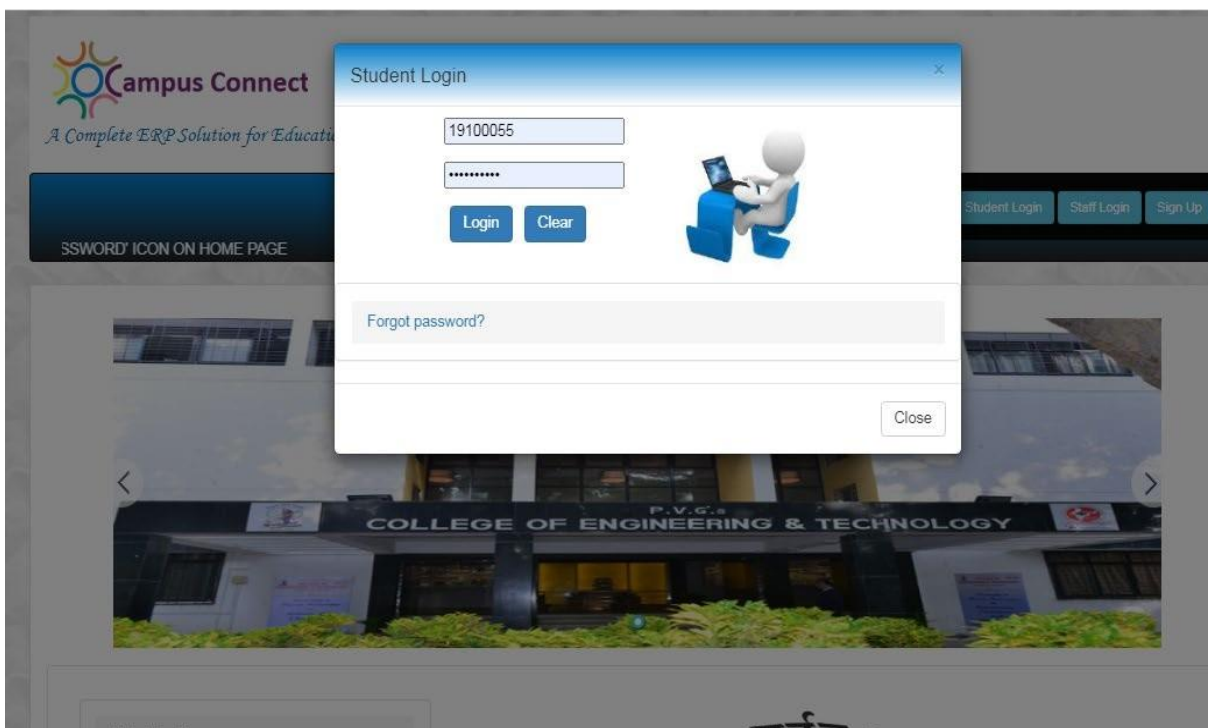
Campus Connect

A Complete ERP Solution for Educati

SSWORD' ICON ON HOME PAGE

Student Login Staff Login Sign Up

Student Login

×

19100055

••••••••••

Login Clear

Forgot password?

Close

P.V.G.'s
COLLEGE OF ENGINEERING & TECHNOLOGY